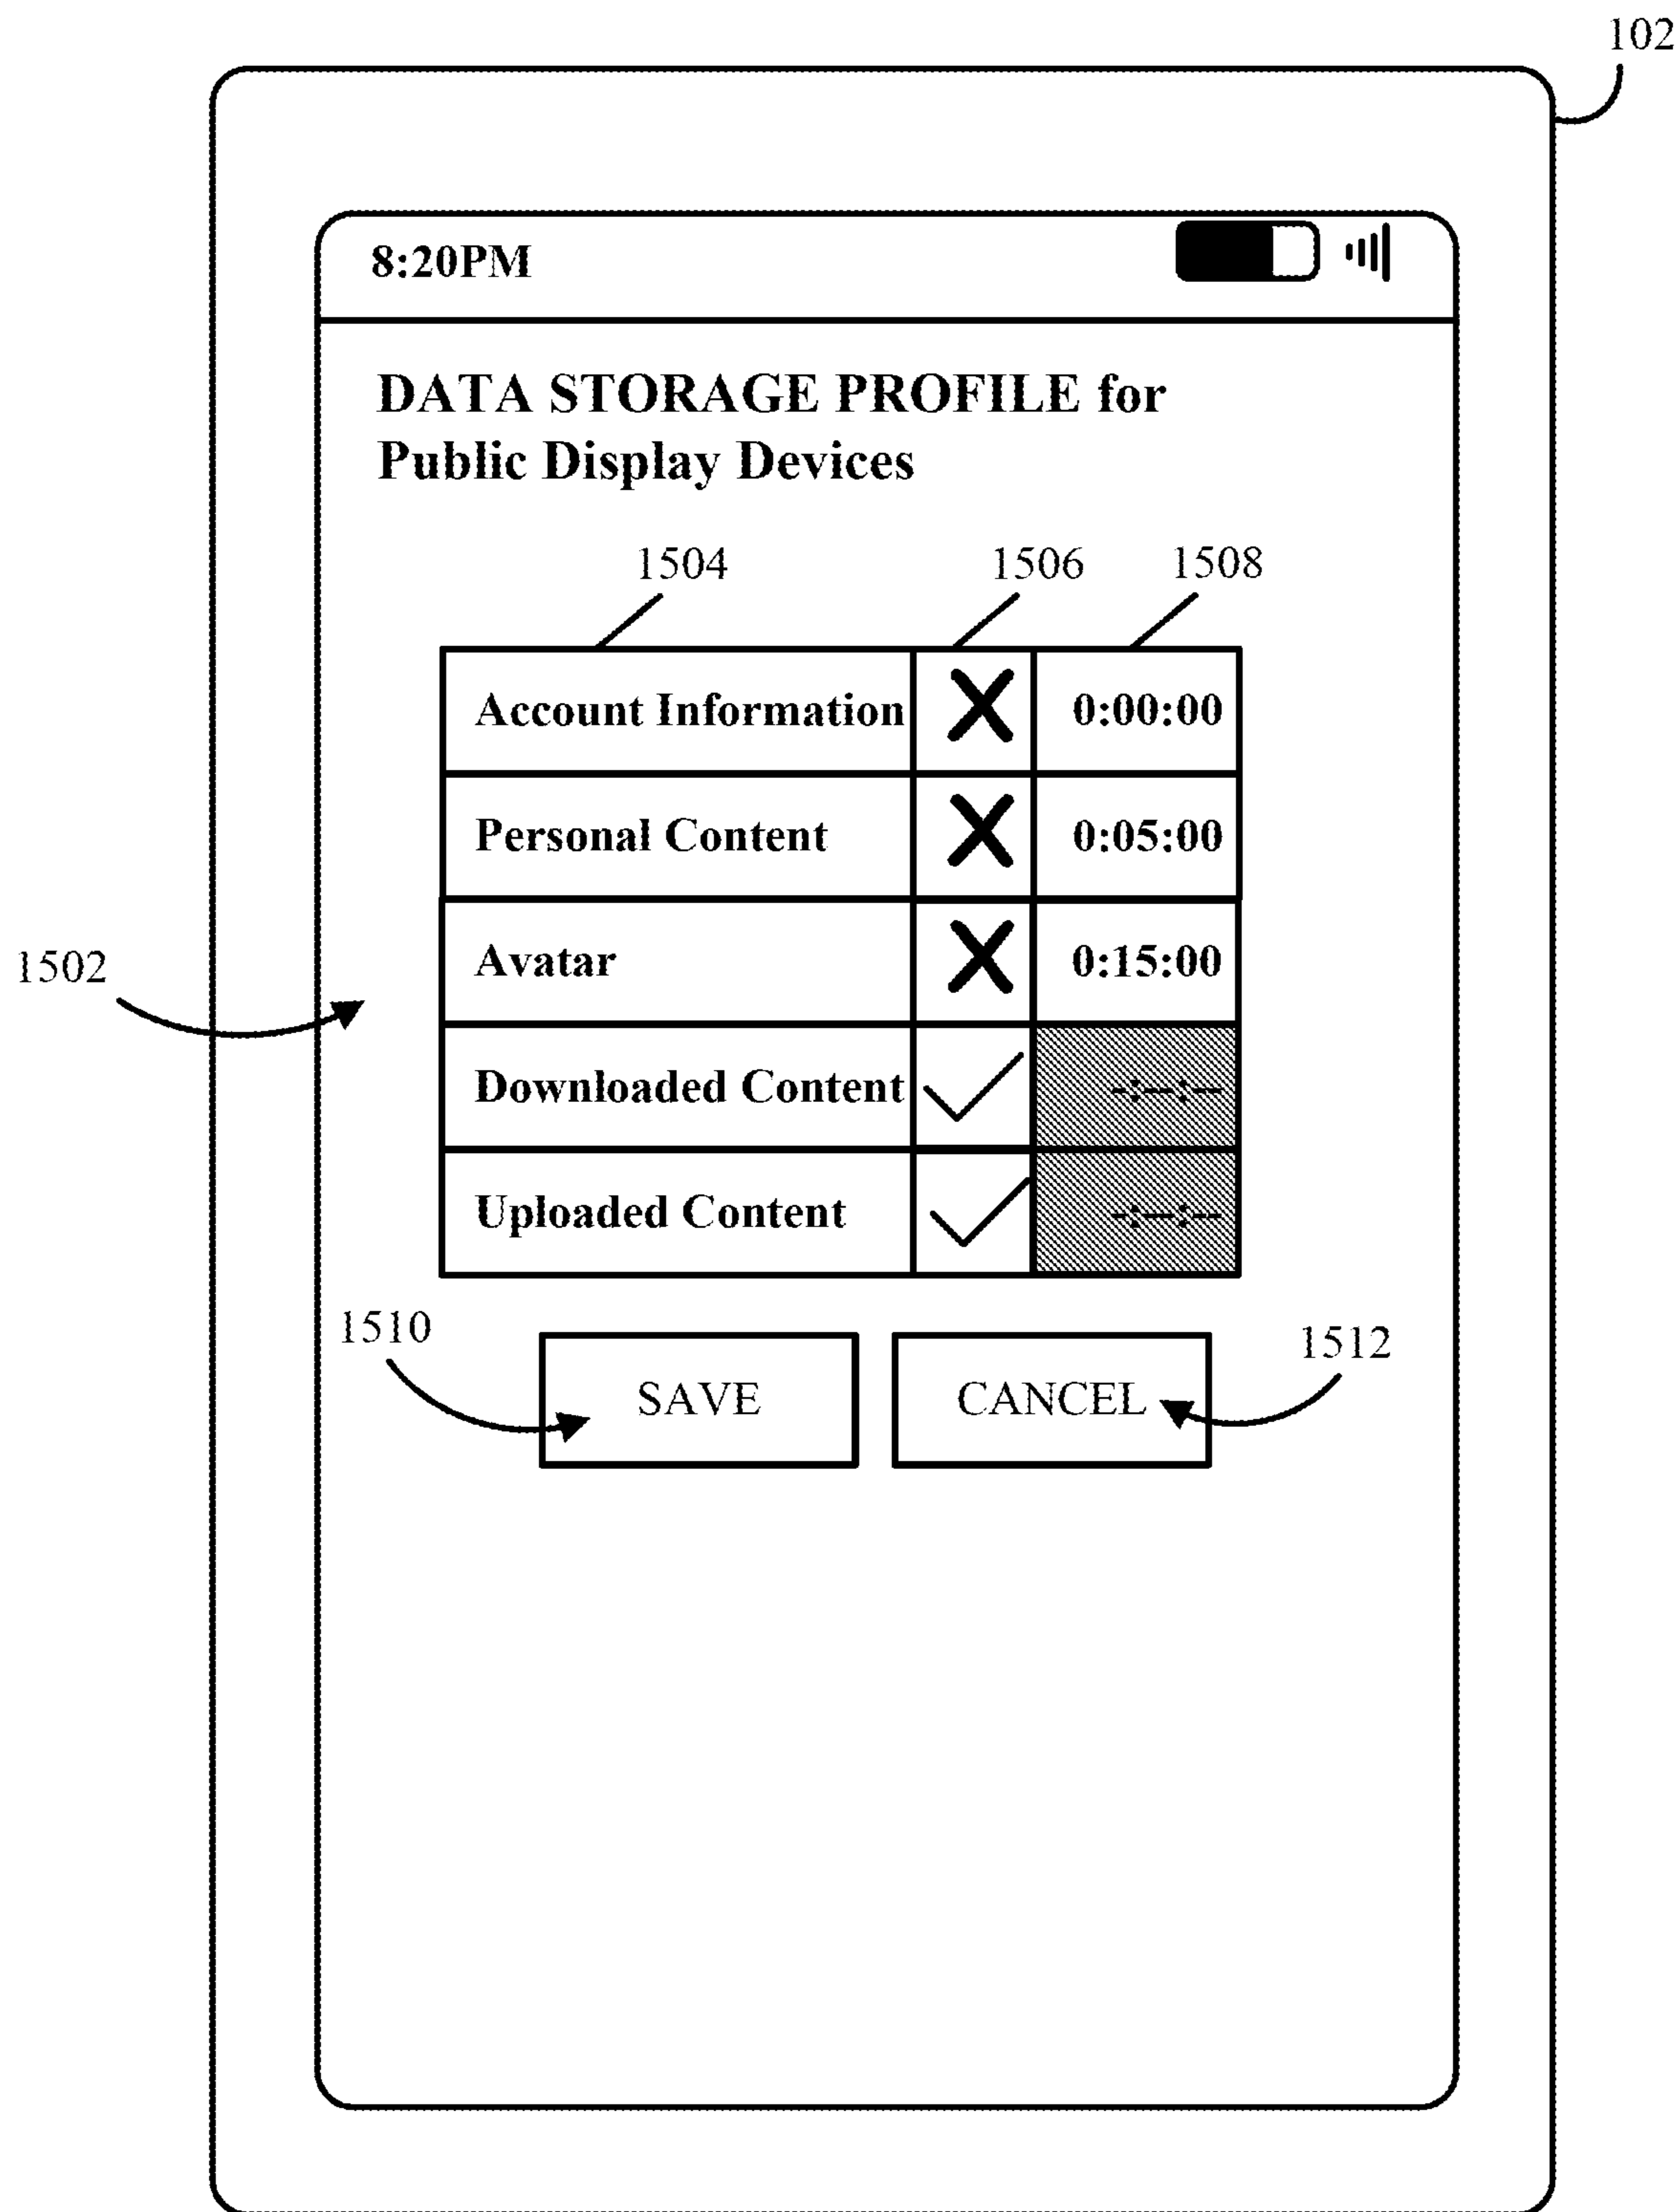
102

8:20PM

DATA STORAGE PROFILE for Public Display Devices

1504 1506 1508

| Account Information | X | 0:00:00 |
|---|---|---|
| Personal Content | X | 0:05:00 |
| Avatar | X | 0:15:00 |
| Downloaded Content | ✓ | --:--:-- |
| Uploaded Content | ✓ | --:--:-- |

1502

1510 SAVE CANCEL 1512